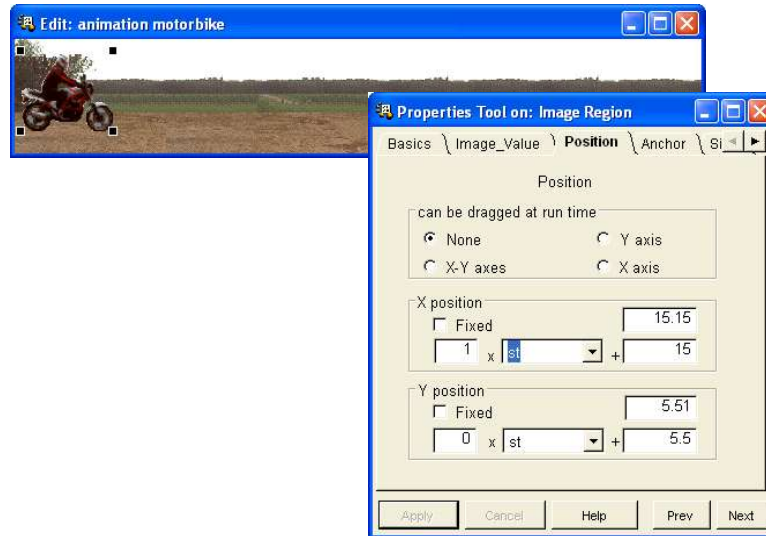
Edit: animation motorbike

Properties Tool on: Image Region

Basics | Image_Value | Position | Anchor | Si

Position

can be dragged at run time

None

Y axis

X-Y axes

X axis

X position

Fixed

15.15

1 x st + 15

Y position

Fixed

5.51

0 x st + 5.5

Apply

Cancel

Help

Prev

Next